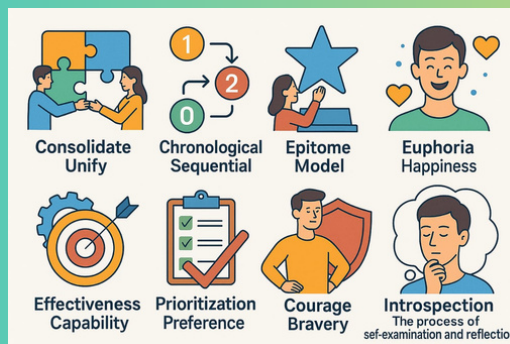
1
2
0

Consolidate
Unify

Chronological
Sequential

Epitome
Model

Euphoria
Happiness

Effectiveness
Capability

Prioritization
Preference

Courage
Bravery

Introspection
The process of
sef-examination and reflectio